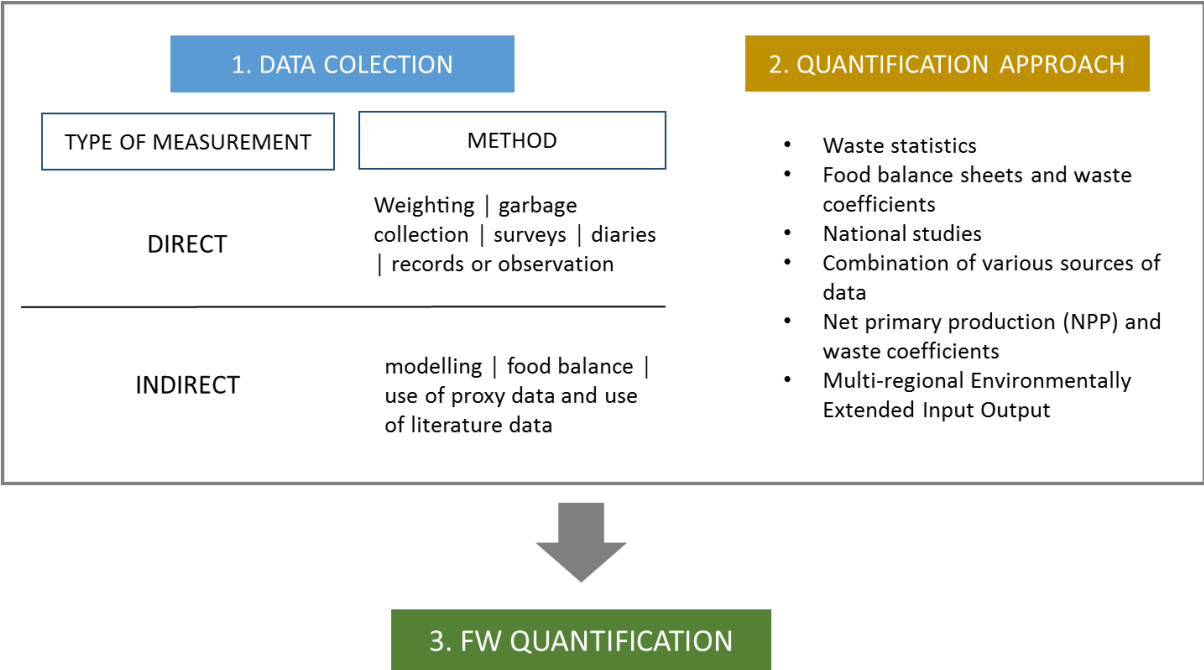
1. DATA COLECTION

| TYPE OF MEASUREMENT | METHOD |
|---|---|
| DIRECT | Weighting \| garbage collection \| surveys \| diaries \| records or observation |
| INDIRECT | modelling \| food balance \| use of proxy data and use of literature data |

2. QUANTIFICATION APPROACH

- Waste statistics
- Food balance sheets and waste coefficients
- National studies
- Combination of various sources of data
- Net primary production (NPP) and waste coefficients
- Multi-regional Environmentally Extended Input Output

3. FW QUANTIFICATION